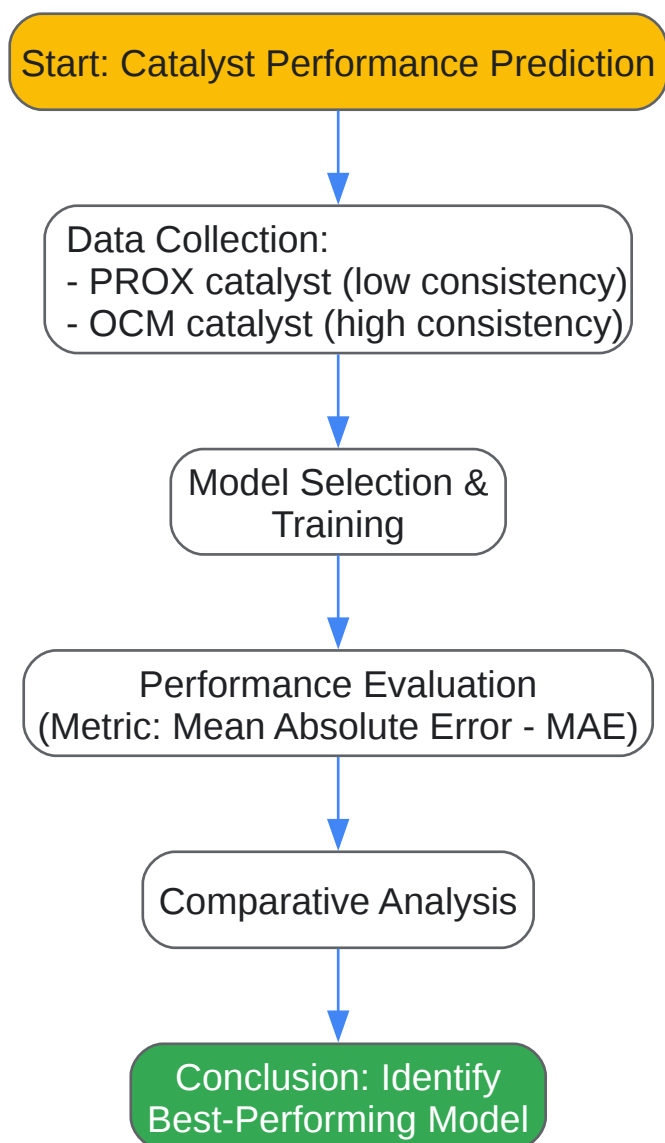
Start: Catalyst Performance Prediction

Data Collection:
- PROX catalyst (low consistency)
- OCM catalyst (high consistency)

Model Selection & Training

Performance Evaluation (Metric: Mean Absolute Error - MAE)

Comparative Analysis

Conclusion: Identify Best-Performing Model